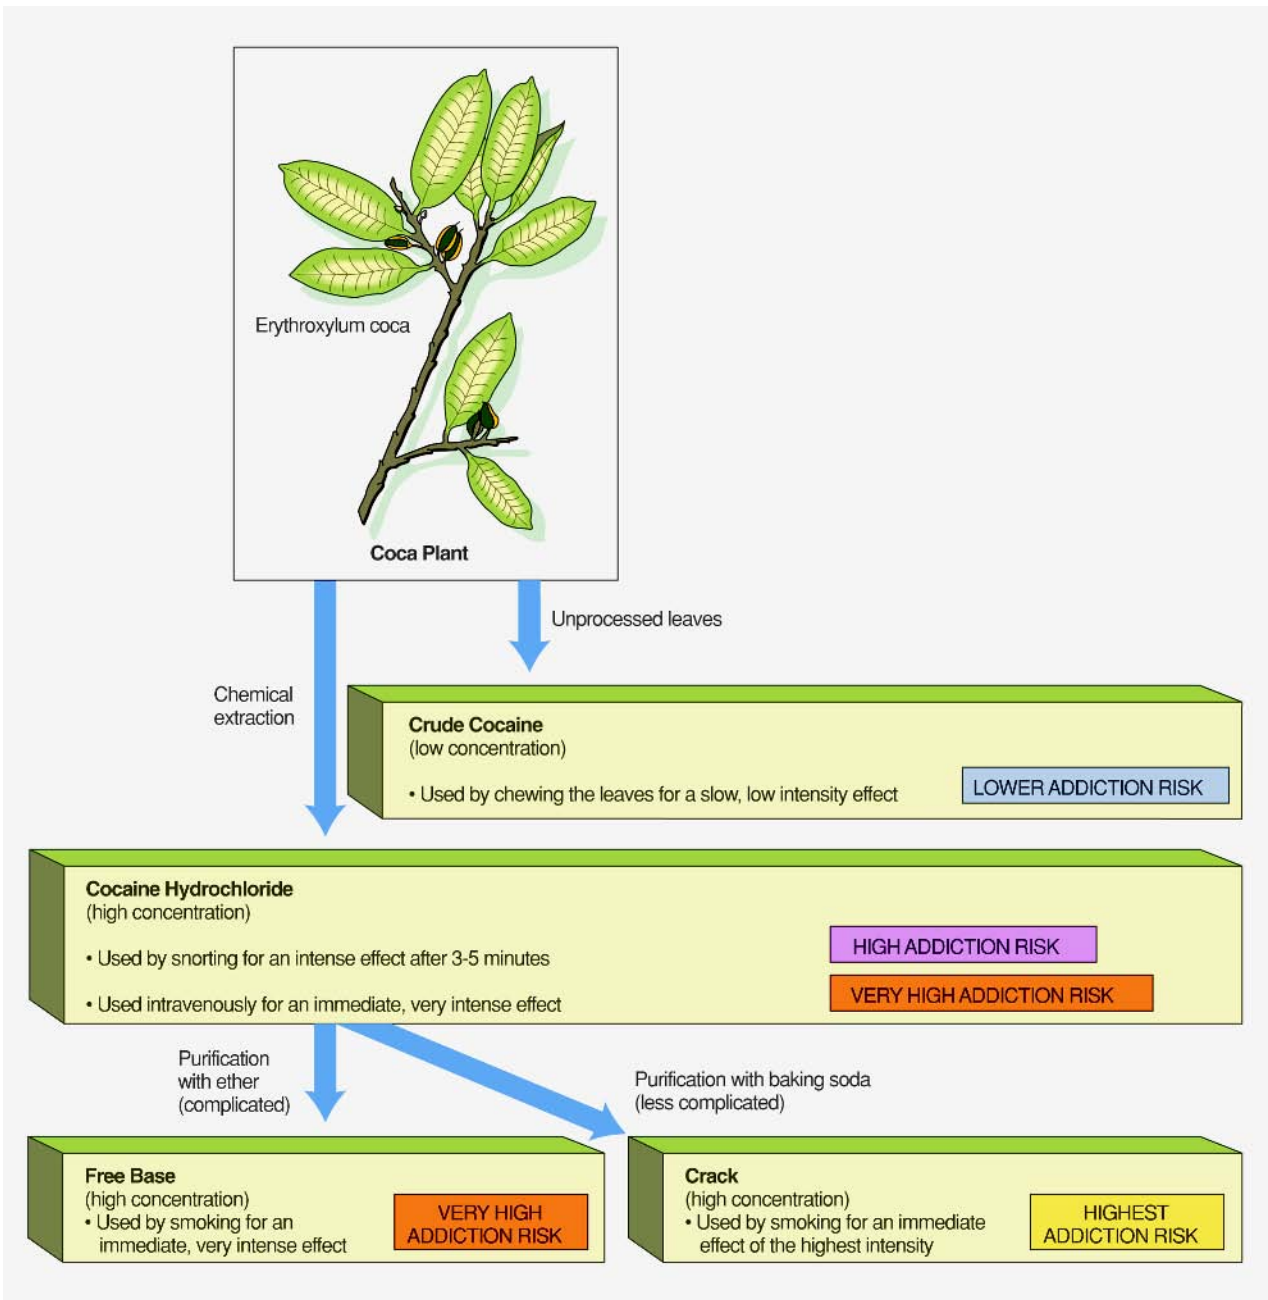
Erythroxylum coca

Coca Plant

Unprocessed leaves

Chemical extraction

Crude Cocaine
(low concentration)

• Used by chewing the leaves for a slow, low intensity effect

LOWER ADDICTION RISK

Cocaine Hydrochloride
(high concentration)

• Used by snorting for an intense effect after 3-5 minutes

• Used intravenously for an immediate, very intense effect

HIGH ADDICTION RISK

VERY HIGH ADDICTION RISK

Purification with ether (complicated)

Purification with baking soda (less complicated)

Free Base
(high concentration)
• Used by smoking for an immediate, very intense effect

VERY HIGH ADDICTION RISK

Crack
(high concentration)
• Used by smoking for an immediate effect of the highest intensity

HIGHEST ADDICTION RISK